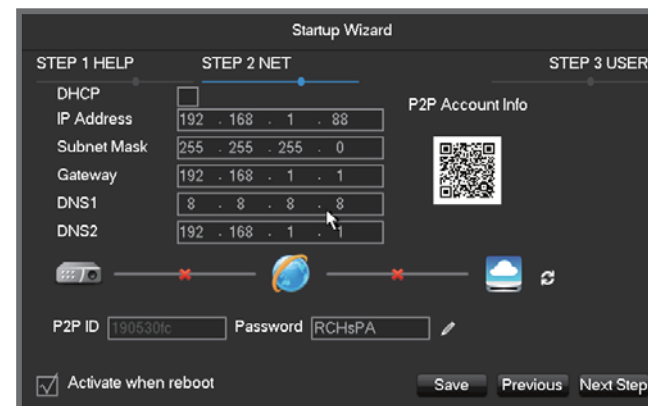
Startup Wizard

STEP 1 HELP
STEP 2 NET
STEP 3 USER

DHCP
IP Address 192 . 168 . 1 . 88
Subnet Mask 255 . 255 . 255 . 0
Gateway 192 . 168 . 1 . 1
DNS1 8 . 8 . 8 . 8
DNS2 192 . 168 . 1 . 1

P2P Account Info

P2P ID 190530fc
Password RCHsPA

Activate when reboot
Save
Previous
Next Step